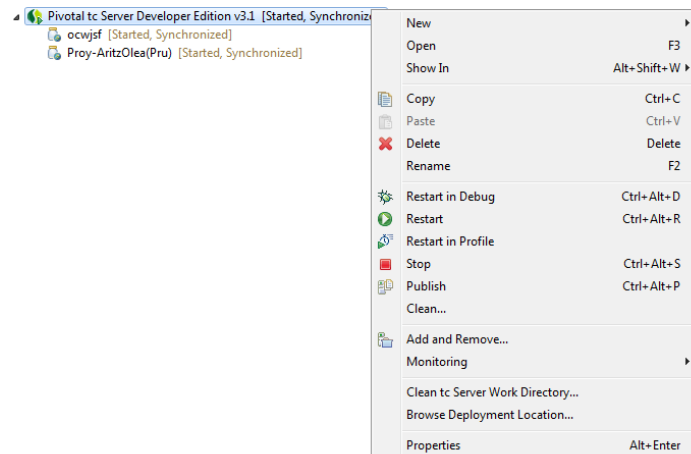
Pivotal tc Server Developer Edition v3.1 [Started, Synchroniz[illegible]
ocwjsf [Started, Synchronized]
Proy-AritzOlea(Pru) [Started, Synchronized]

New
Open F3
Show In Alt+Shift+W
Copy Ctrl+C
Paste Ctrl+V
Delete Delete
Rename F2
Restart in Debug Ctrl+Alt+D
Restart Ctrl+Alt+R
Restart in Profile
Stop Ctrl+Alt+S
Publish Ctrl+Alt+P
Clean...
Add and Remove...
Monitoring
Clean tc Server Work Directory...
Browse Deployment Location...
Properties Alt+Enter